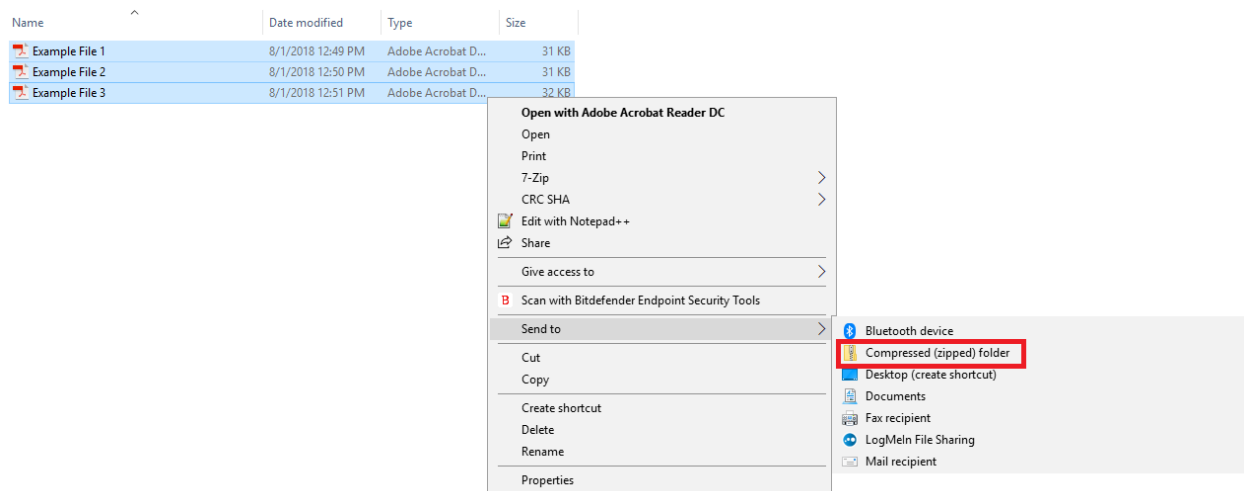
| Name | Date modified | Type | Size |
|---|---|---|---|
| Example File 1 | 8/1/2018 12:49 PM | Adobe Acrobat D... | 31 KB |
| Example File 2 | 8/1/2018 12:50 PM | Adobe Acrobat D... | 31 KB |
| Example File 3 | 8/1/2018 12:51 PM | Adobe Acrobat D... | 32 KB |

Open with Adobe Acrobat Reader DC
Open
Print
7-Zip
CRC SHA
Edit with Notepad++
Share
Give access to
Scan with Bitdefender Endpoint Security Tools
Send to
Cut
Copy
Create shortcut
Delete
Rename
Properties

Bluetooth device
Compressed (zipped) folder
Desktop (create shortcut)
Documents
Fax recipient
LogMeIn File Sharing
Mail recipient